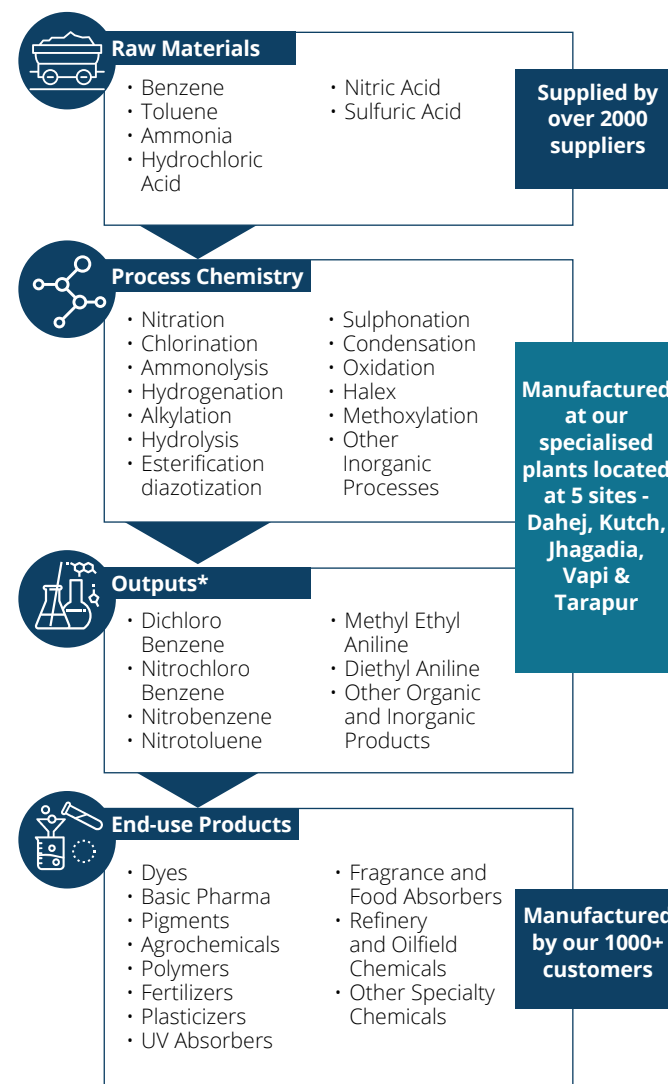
Raw Materials

- Benzene
- Toluene
- Ammonia
- Hydrochloric Acid
- Nitric Acid
- Sulfuric Acid

Supplied by over 2000 suppliers

Process Chemistry

- Nitration
- Chlorination
- Ammonolysis
- Hydrogenation
- Alkylation
- Hydrolysis
- Esterification diazotization
- Sulphonation
- Condensation
- Oxidation
- Halex
- Methoxylation
- Other Inorganic Processes

Manufactured at our specialised plants located at 5 sites - Dahej, Kutch, Jhagadia, Vapi & Tarapur

Outputs*

- Dichloro Benzene
- Nitrochloro Benzene
- Nitrobenzene
- Nitrotoluene
- Methyl Ethyl Aniline
- Diethyl Aniline
- Other Organic and Inorganic Products

End-use Products

- Dyes
- Basic Pharma
- Pigments
- Agrochemicals
- Polymers
- Fertilizers
- Plasticizers
- UV Absorbers
- Fragrance and Food Absorbers
- Refinery and Oilfield Chemicals
- Other Specialty Chemicals

Manufactured by our 1000+ customers